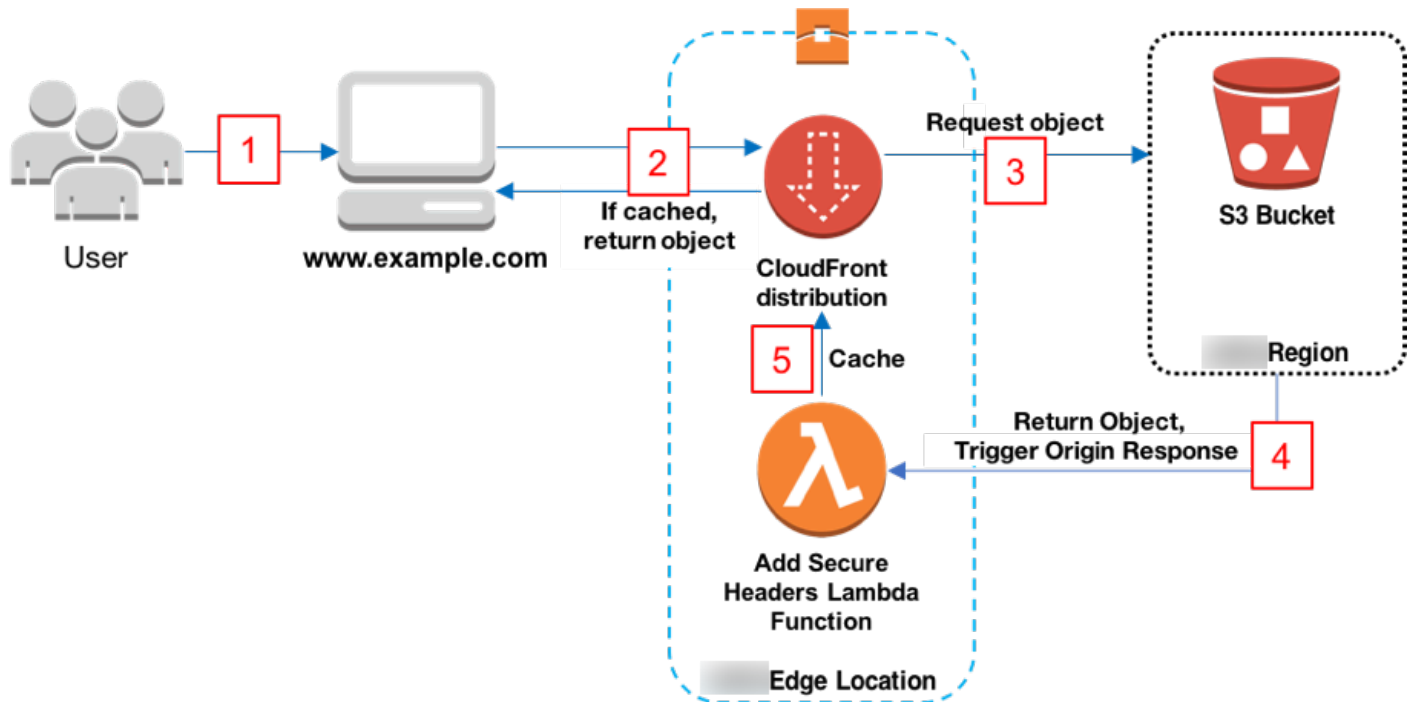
User

1

www.example.com

2

If cached, return object

CloudFront distribution

Request object

3

S3 Bucket

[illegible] Region

5

Cache

Return Object, Trigger Origin Response

4

Add Secure Headers Lambda Function

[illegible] Edge Location